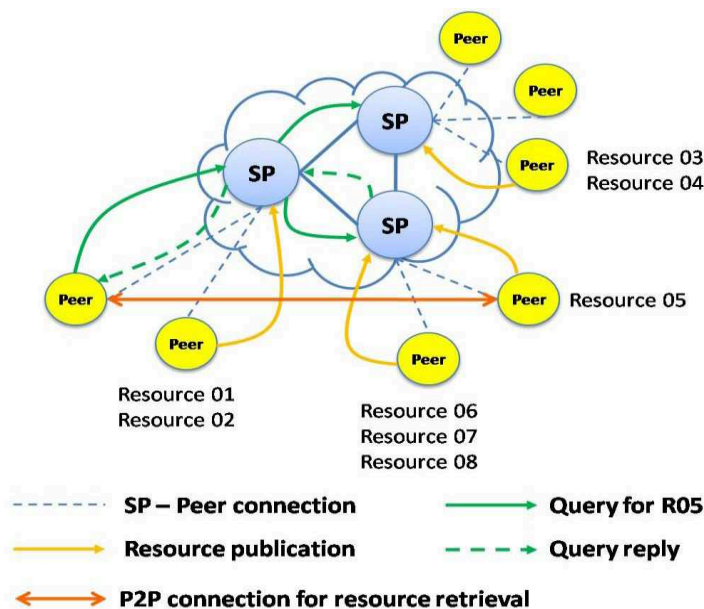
Peer

Peer

SP

SP

Peer

Resource 03
Resource 04

SP

Peer

Peer

Resource 05

Peer

Resource 01
Resource 02

Peer

Resource 06
Resource 07
Resource 08

SP – Peer connection

Query for R05

Resource publication

Query reply

P2P connection for resource retrieval